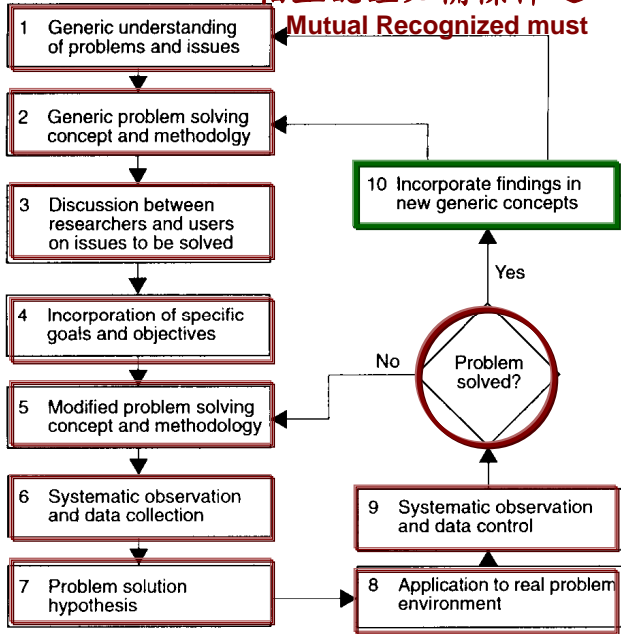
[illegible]
Mutual Recognized must

1 Generic understanding of problems and issues

2 Generic problem solving concept and methodolgy

3 Discussion between researchers and users on issues to be solved

4 Incorporation of specific goals and objectives

5 Modified problem solving concept and methodology

6 Systematic observation and data collection

7 Problem solution hypothesis

8 Application to real problem environment

9 Systematic observation and data control

Problem solved?

No

Yes

10 Incorporate findings in new generic concepts